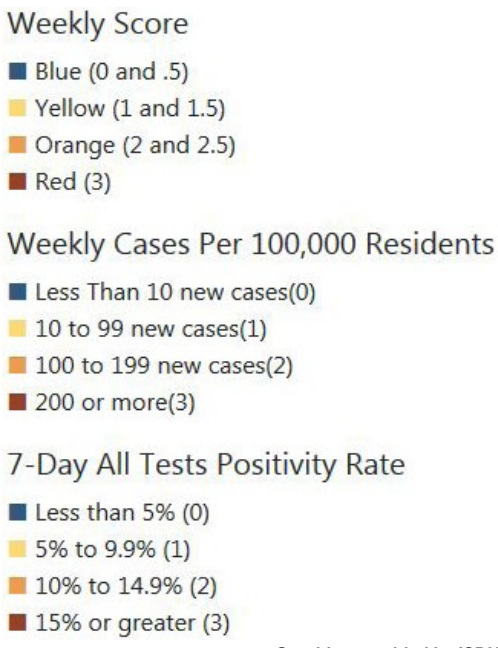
Weekly Score

Blue (0 and .5)
Yellow (1 and 1.5)
Orange (2 and 2.5)
Red (3)

Weekly Cases Per 100,000 Residents

Less Than 10 new cases(0)
10 to 99 new cases(1)
100 to 199 new cases(2)
200 or more(3)

7-Day All Tests Positivity Rate

Less than 5% (0)
5% to 9.9% (1)
10% to 14.9% (2)
15% or greater (3)

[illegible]